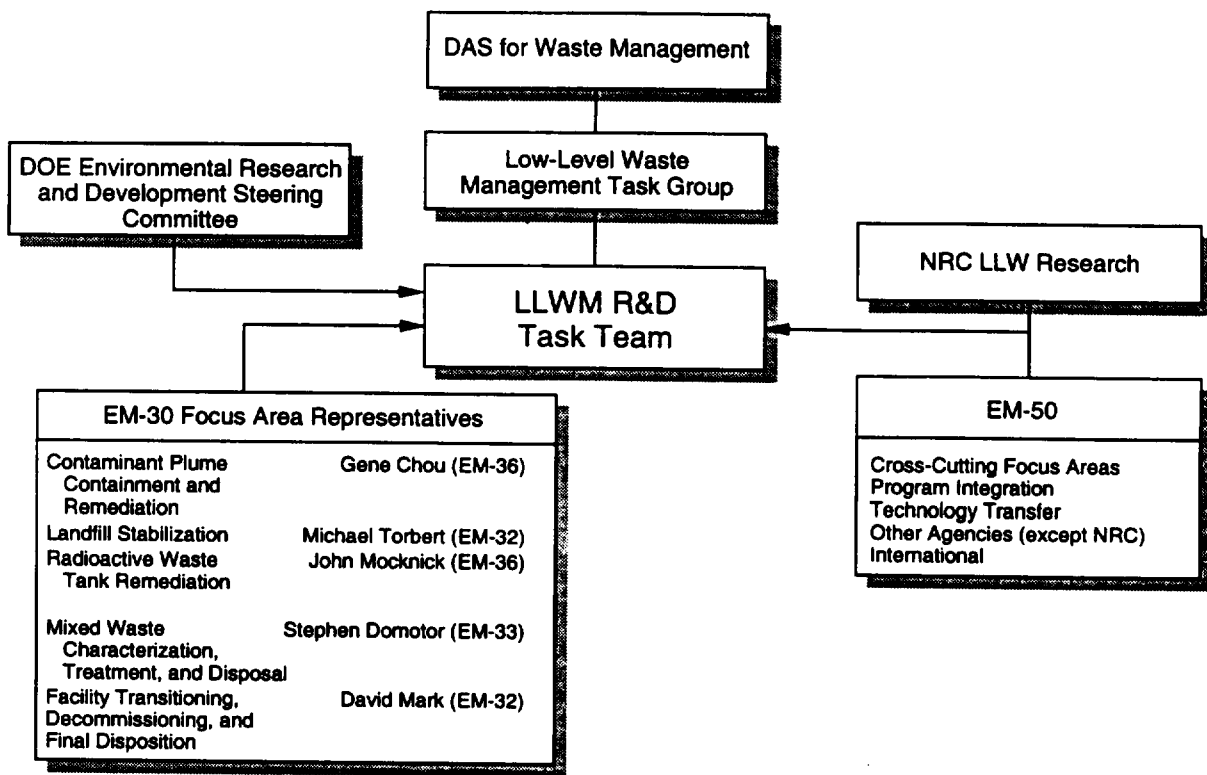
DAS for Waste Management

DOE Environmental Research and Development Steering Committee

Low-Level Waste Management Task Group

NRC LLW Research

LLWM R&D Task Team

EM-30 Focus Area Representatives

| | |
|---|---|
| Contaminant Plume Containment and Remediation | Gene Chou (EM-36) |
| Landfill Stabilization | Michael Torbert (EM-32) |
| Radioactive Waste Tank Remediation | John Mocknick (EM-36) |
| Mixed Waste Characterization, Treatment, and Disposal | Stephen Domotor (EM-33) |
| Facility Transitioning, Decommissioning, and Final Disposition | David Mark (EM-32) |

EM-50

Cross-Cutting Focus Areas
Program Integration
Technology Transfer
Other Agencies (except NRC)
International